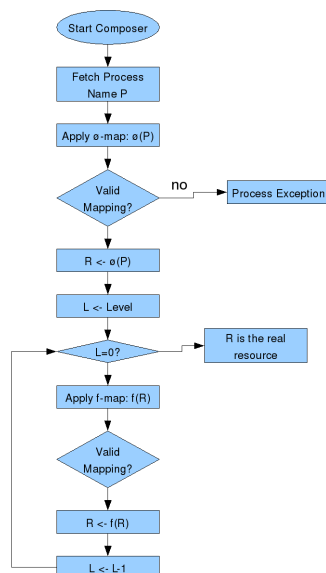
Start Composer

Fetch Process Name P

Apply ø-map: ø(P)

Valid Mapping?

no

Process Exception

R <- ø(P)

L <- Level

L=0?

R is the real resource

Apply f-map: f(R)

Valid Mapping?

R <- f(R)

L <- L-1